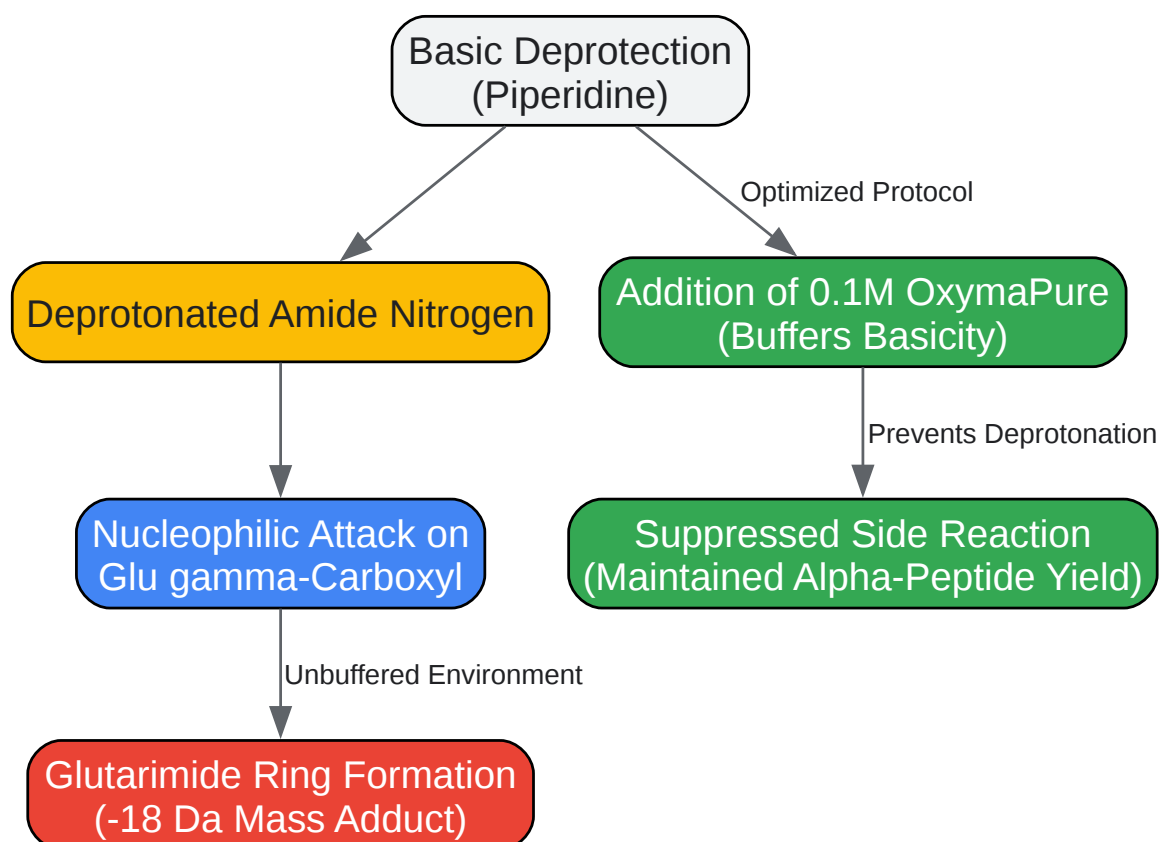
Basic Deprotection
(Piperidine)

Optimized Protocol

Deprotonated Amide Nitrogen

Addition of 0.1M OxymaPure
(Buffers Basicity)

Prevents Deprotonation

Nucleophilic Attack on
Glu gamma-Carboxyl

Suppressed Side Reaction
(Maintained Alpha-Peptide Yield)

Unbuffered Environment

Glutarimide Ring Formation
(-18 Da Mass Adduct)